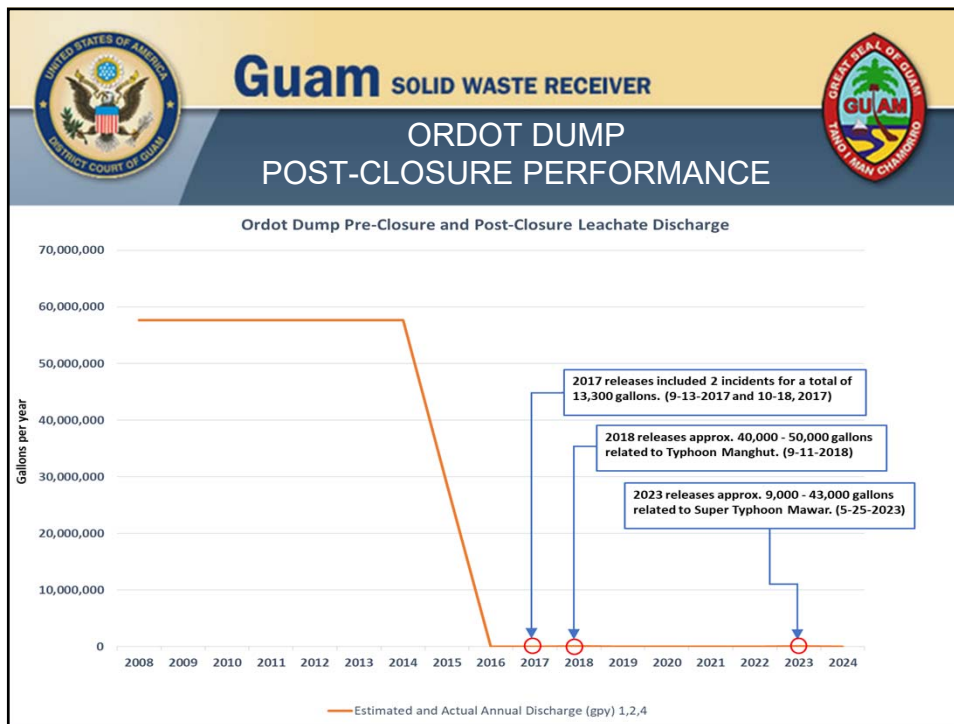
UNITED STATES OF AMERICA DISTRICT COURT OF GUAM

Guam SOLID WASTE RECEIVER

GREAT SEAL OF GUAM GUAM TANO I MAN CHAMORRO

ORDOT DUMP
POST-CLOSURE PERFORMANCE

Ordot Dump Pre-Closure and Post-Closure Leachate Discharge

70,000,000
60,000,000
50,000,000
40,000,000
30,000,000
20,000,000
10,000,000
0

Gallons per year

2008 2009 2010 2011 2012 2013 2014 2015 2016 2017 2018 2019 2020 2021 2022 2023 2024

2017 releases included 2 incidents for a total of 13,300 gallons. (9-13-2017 and 10-18, 2017)

2018 releases approx. 40,000 - 50,000 gallons related to Typhoon Manghut. (9-11-2018)

2023 releases approx. 9,000 - 43,000 gallons related to Super Typhoon Mawar. (5-25-2023)

Estimated and Actual Annual Discharge (gpy) 1,2,4